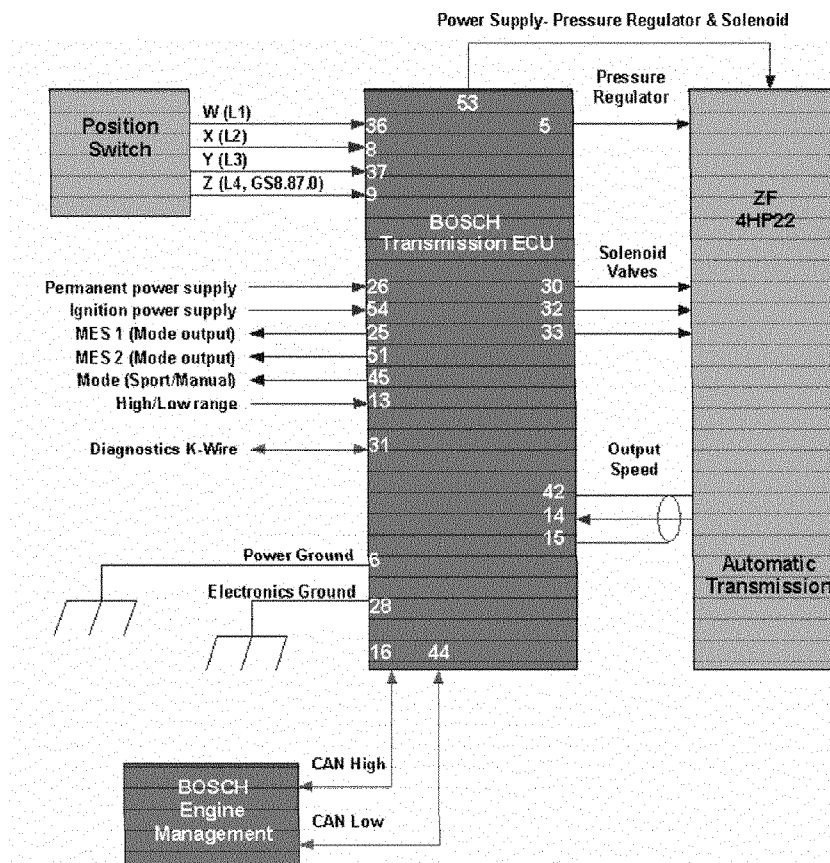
Power Supply- Pressure Regulator & Solenoid

Pressure Regulator

Position Switch

W (L1)
X (L2)
Y (L3)
Z (L4, GS8.87.0)

53
36
8
37
9
5

BOSCH Transmission ECU

ZF 4HP22

Solenoid Valves

Permanent power supply
Ignition power supply
MES 1 (Mode output)
MES 2 (Mode output)
Mode (Sport/Manual)
High/Low range

26
54
25
51
45
13

30
32
33

Diagnostics K-Wire

31

Output Speed

42
14
15

Power Ground

6

Electronics Ground

28

16
44

Automatic Transmission

CAN High

CAN Low

BOSCH Engine Management